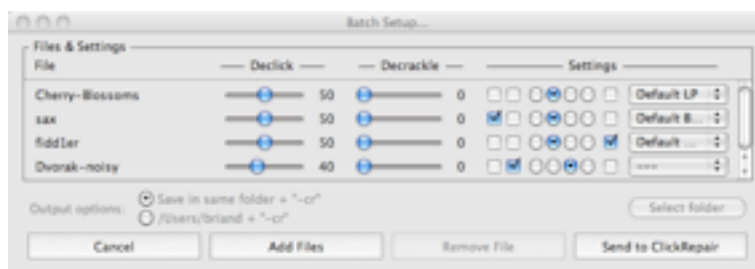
Batch Setup...

Files & Settings

| File | Declick | | Decrackle | | Settings |
|---|---|---|---|---|---|
| Cherry-Blossoms | | 50 | | 0 | Default LP |
| sax | | 50 | | 0 | Default B... |
| fiddler | | 50 | | 0 | Default ... |
| Dvorak-noisy | | 40 | | 0 | --- |

Output options: Save in same folder + "-cr"
/Users/briand + "-cr"

Select folder

Cancel

Add Files

Remove File

Send to ClickRepair